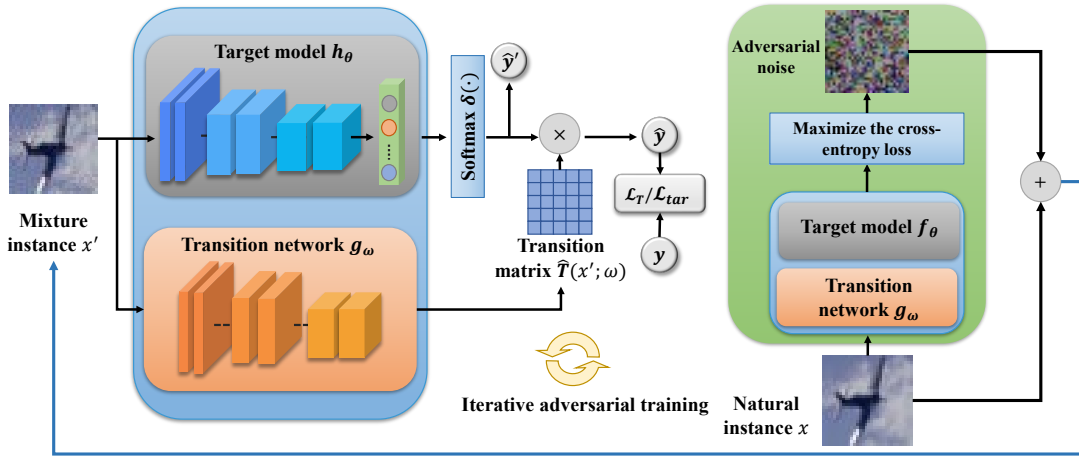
Target model $h_\theta$

Softmax $\delta(\cdot)$

$\hat{y}'$

$\times$

$\hat{y}$

Adversarial noise

Maximize the cross-entropy loss

$+$

Mixture instance $x'$

Transition network $g_\omega$

Transition matrix $\hat{T}(x';\omega)$

$\mathcal{L}_T/\mathcal{L}_{tar}$

$y$

Target model $f_\theta$

Transition network $g_\omega$

Iterative adversarial training

Natural instance $x$